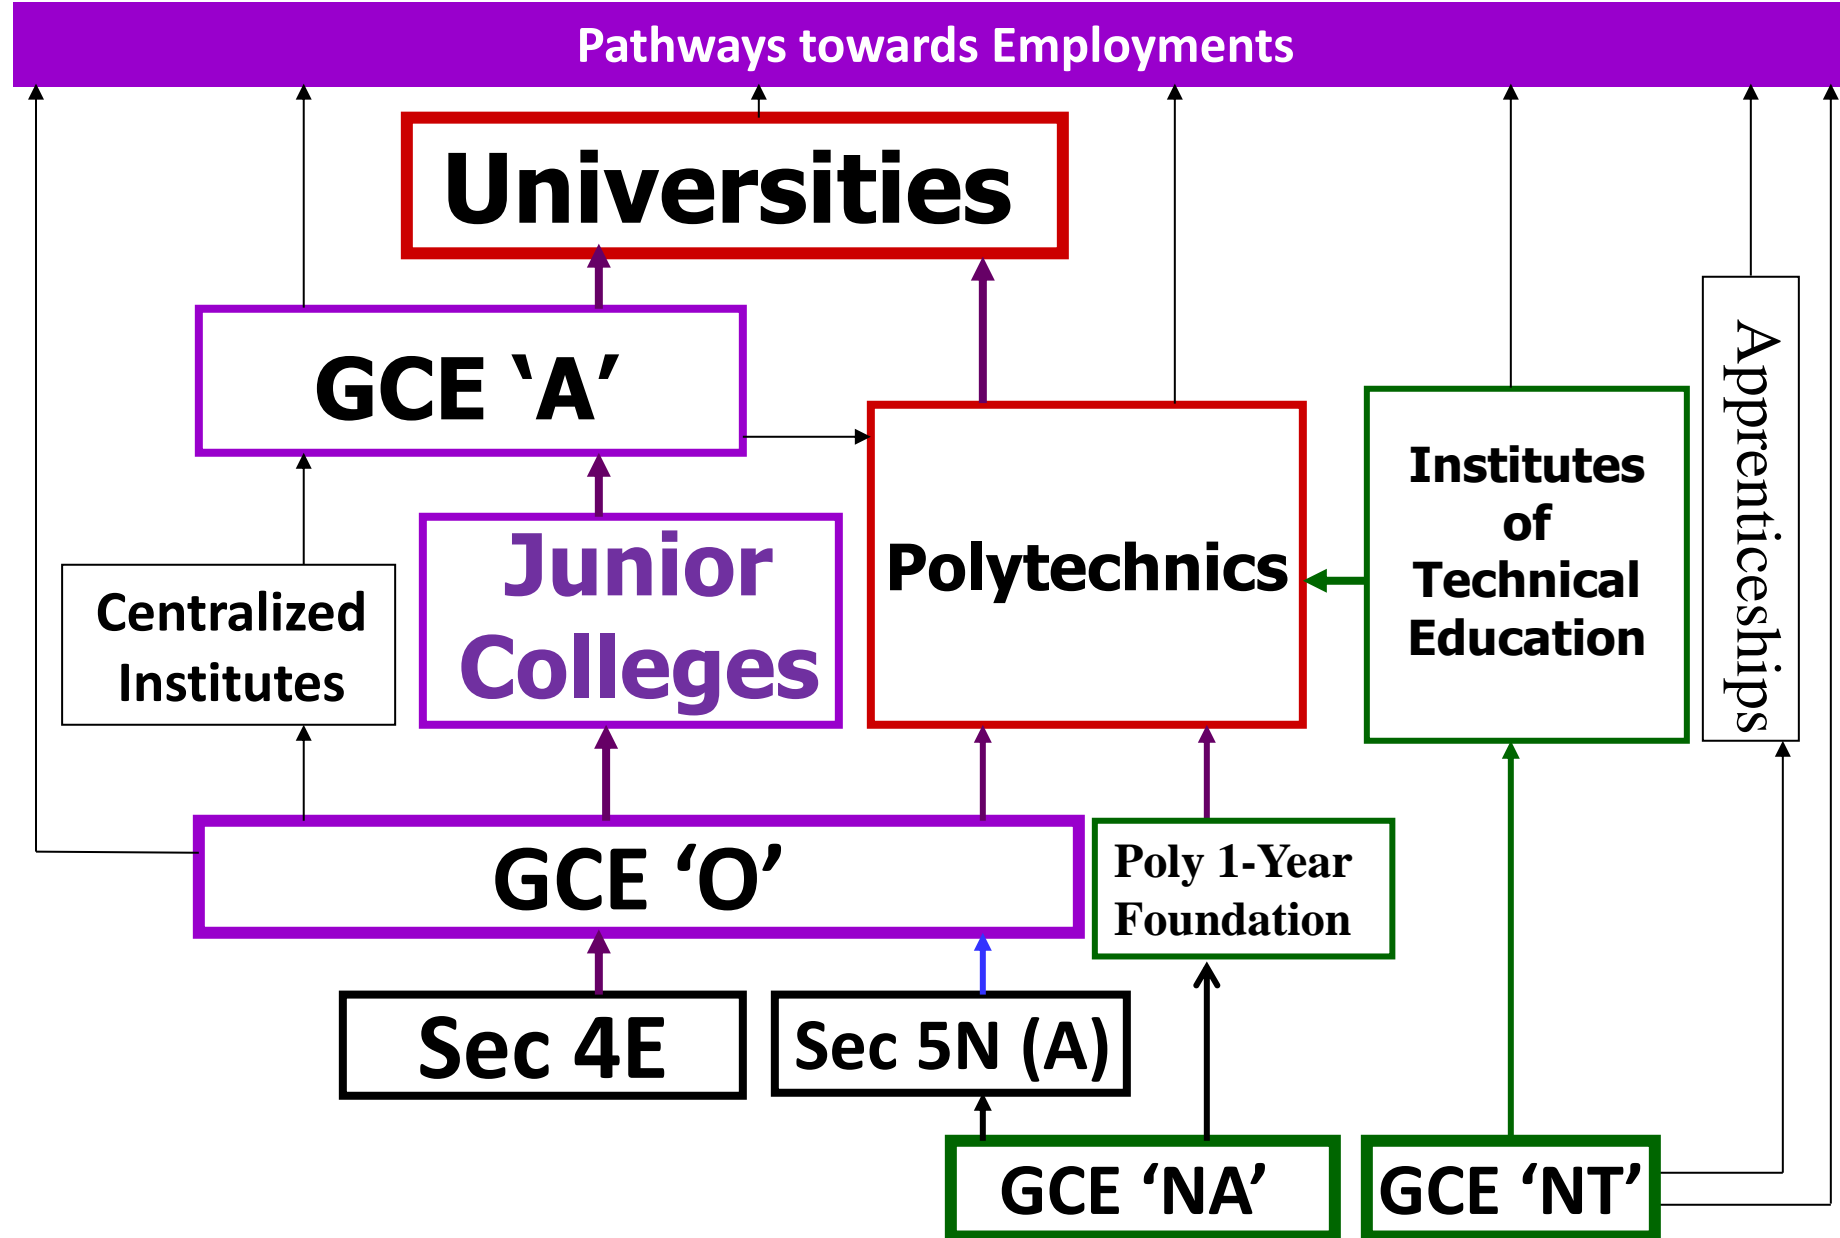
Pathways towards Employments

Universities

GCE ‘A’

Junior Colleges

Polytechnics

Institutes of Technical Education

Apprenticeships

Centralized Institutes

GCE ‘O’

Poly 1-Year Foundation

Sec 4E

Sec 5N (A)

GCE ‘NA’

GCE ‘NT’